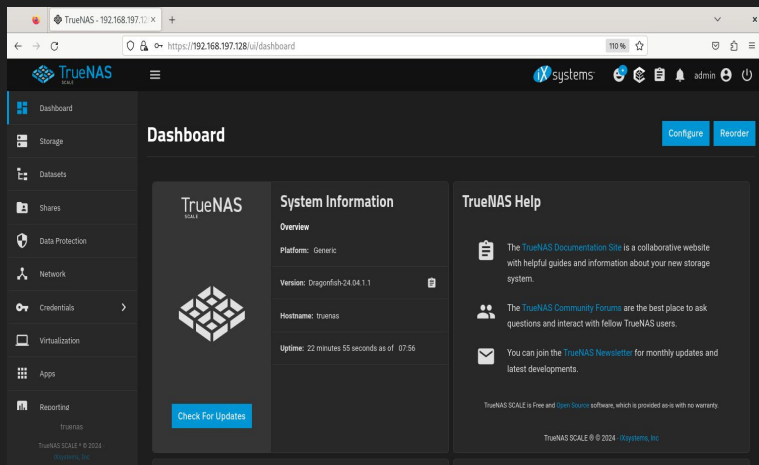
TrueNAS - 192.168.197.12 ×
+

https://192.168.197.128/ui/dashboard

110 %

TrueNAS SCALE

iX systems

admin

Dashboard

Storage

Datasets

Shares

Data Protection

Network

Credentials

Virtualization

Apps

Reporting

truenas

TrueNAS SCALE ® © 2024 iXsystems, Inc.

Dashboard

Configure

Reorder

TrueNAS SCALE

System Information

Overview

Platform: Generic

Version: Dragonfish-24.04.1.1

Hostname: truenas

Uptime: 22 minutes 55 seconds as of 07:56

Check For Updates

TrueNAS Help

The TrueNAS Documentation Site is a collaborative website with helpful guides and information about your new storage system.

The TrueNAS Community Forums are the best place to ask questions and interact with fellow TrueNAS users.

You can join the TrueNAS Newsletter for monthly updates and latest developments.

TrueNAS SCALE is Free and Open Source software, which is provided as-is with no warranty.

TrueNAS SCALE ® © 2024 - iXsystems, Inc